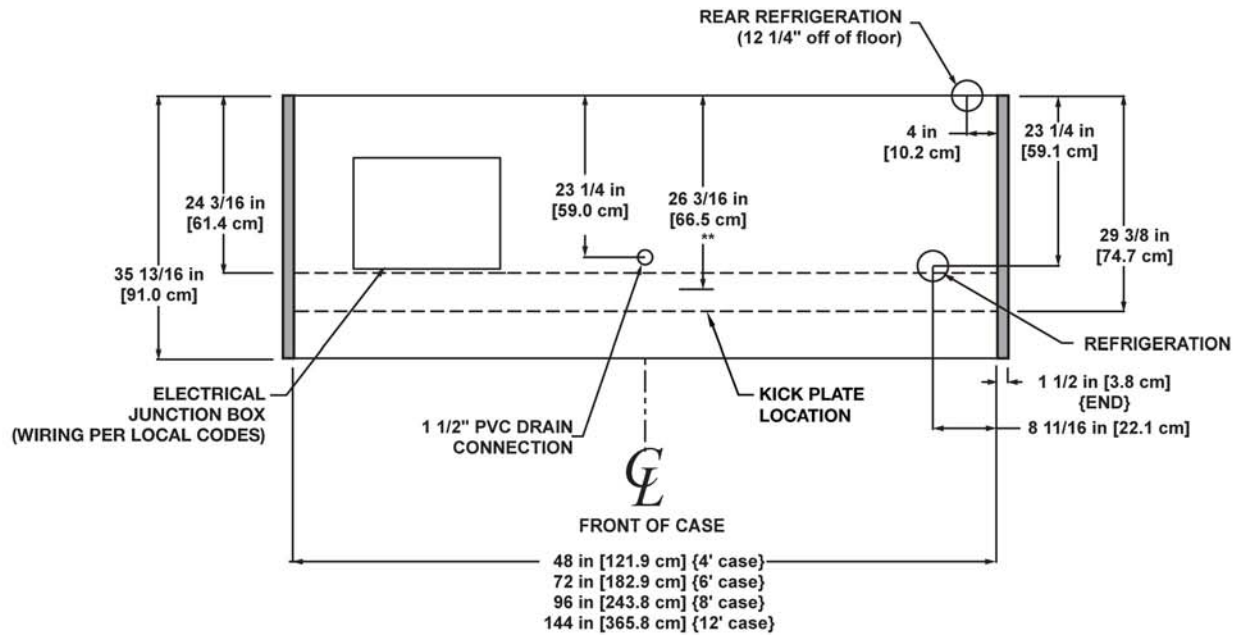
REAR REFRIGERATION
(12 1/4" off of floor)

4 in
[10.2 cm]

23 1/4 in
[59.1 cm]

24 3/16 in
[61.4 cm]

23 1/4 in
[59.0 cm]

26 3/16 in
[66.5 cm]
**

29 3/8 in
[74.7 cm]

35 13/16 in
[91.0 cm]

REFRIGERATION

ELECTRICAL
JUNCTION BOX
(WIRING PER LOCAL CODES)

1 1/2" PVC DRAIN
CONNECTION

KICK PLATE
LOCATION

1 1/2 in [3.8 cm]
{END}

8 11/16 in [22.1 cm]

CL

FRONT OF CASE

48 in [121.9 cm] {4' case}
72 in [182.9 cm] {6' case}
96 in [243.8 cm] {8' case}
144 in [365.8 cm] {12' case}